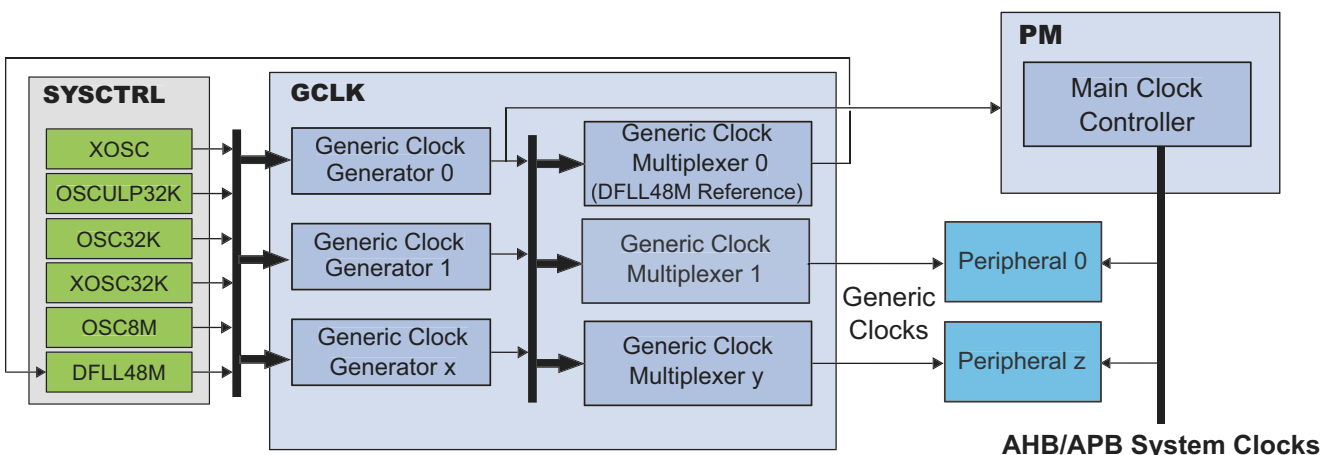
SYSCTRL

XOSC

OSCULP32K

OSC32K

XOSC32K

OSC8M

DFLL48M

GCLK

Generic Clock Generator 0

Generic Clock Generator 1

Generic Clock Generator x

Generic Clock Multiplexer 0 (DFLL48M Reference)

Generic Clock Multiplexer 1

Generic Clock Multiplexer y

PM

Main Clock Controller

Generic Clocks

Peripheral 0

Peripheral z

AHB/APB System Clocks